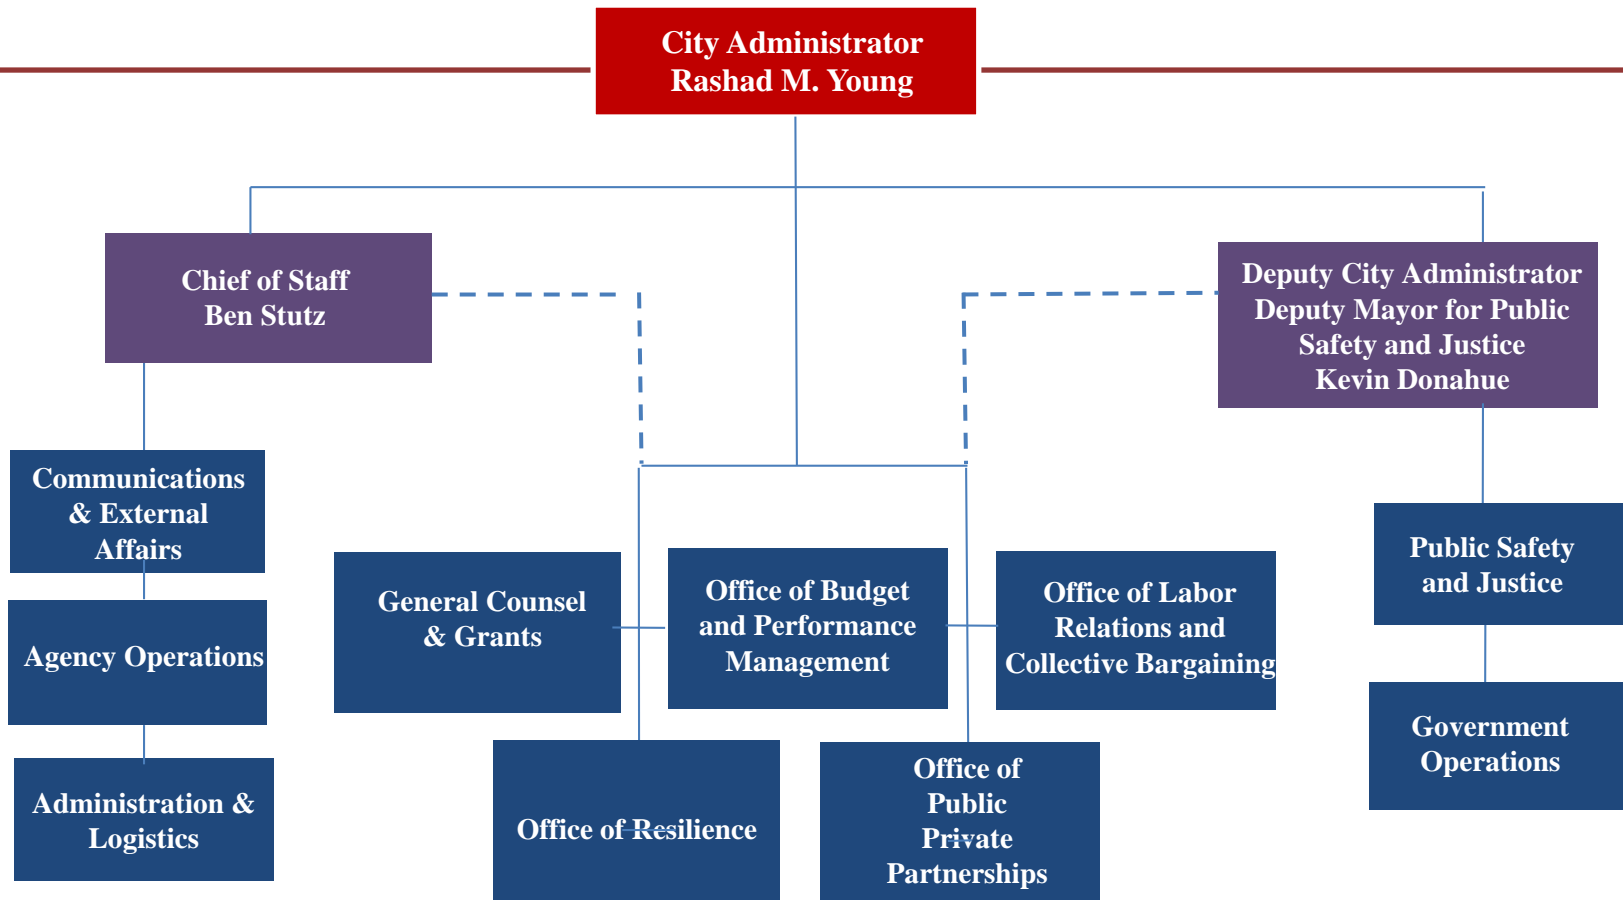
City Administrator
Rashad M. Young

Chief of Staff
Ben Stutz

Deputy City Administrator
Deputy Mayor for Public Safety and Justice
Kevin Donahue

Communications & External Affairs

Agency Operations

Administration & Logistics

General Counsel & Grants

Office of Budget and Performance Management

Office of Labor Relations and Collective Bargaining

Public Safety and Justice

Government Operations

Office of Resilience

Office of Public Private Partnerships